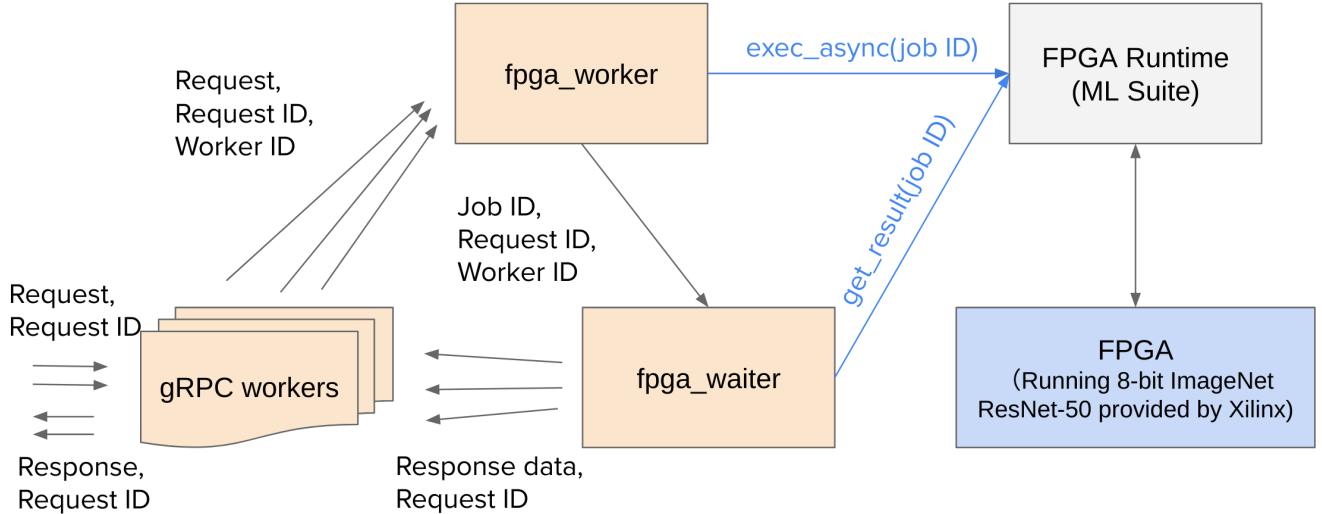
fpga_worker

exec_async(job ID)

FPGA Runtime (ML Suite)

Request, Request ID, Worker ID

Job ID, Request ID, Worker ID

get_result(job ID)

Request, Request ID

gRPC workers

fpga_waiter

FPGA (Running 8-bit ImageNet ResNet-50 provided by Xilinx)

Response, Request ID

Response data, Request ID